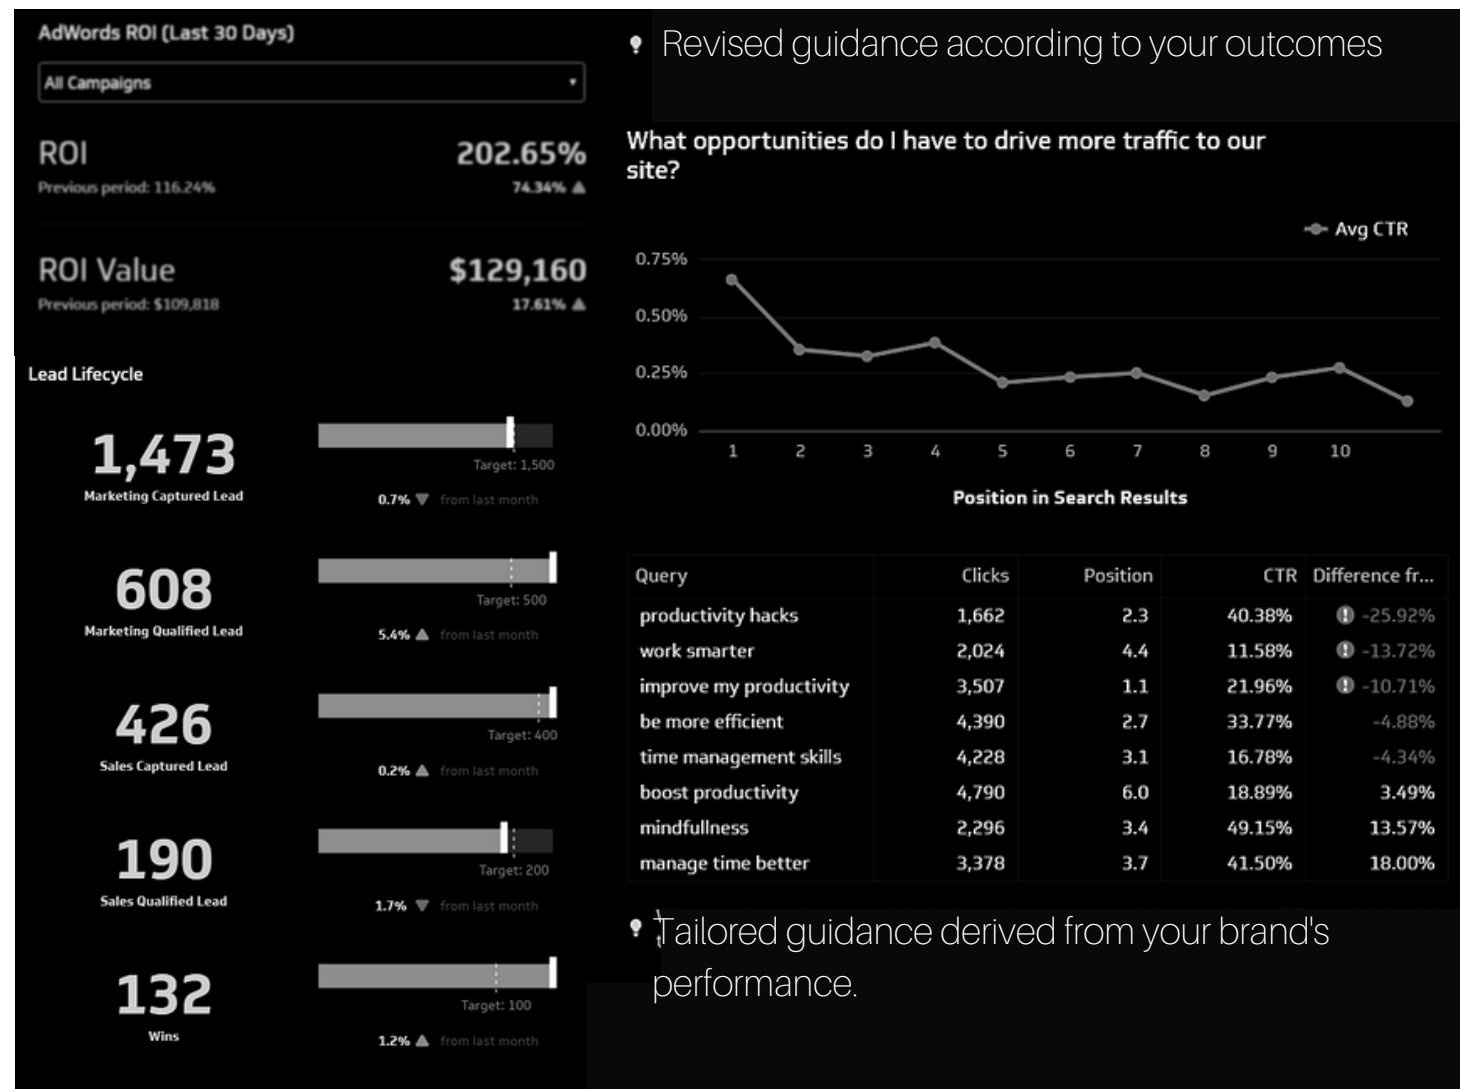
AdWords ROI (Last 30 Days)

All Campaigns

ROI
Previous period: 116.24%
202.65%
74.34% ▲

ROI Value
Previous period: $109,818
$129,160
17.61% ▲

Lead Lifecycle

1,473
Marketing Captured Lead
Target: 1,500
0.7% ▼ from last month

608
Marketing Qualified Lead
Target: 500
5.4% ▲ from last month

426
Sales Captured Lead
Target: 400
0.2% ▲ from last month

190
Sales Qualified Lead
Target: 200
1.7% ▼ from last month

132
Wins
Target: 100
1.2% ▲ from last month

Revised guidance according to your outcomes

What opportunities do I have to drive more traffic to our site?

Avg CTR

0.75%
0.50%
0.25%
0.00%
1 2 3 4 5 6 7 8 9 10

Position in Search Results

| Query | Clicks | Position | CTR | Difference fr... |
|---|---|---|---|---|
| productivity hacks | 1,662 | 2.3 | 40.38% | -25.92% |
| work smarter | 2,024 | 4.4 | 11.58% | -13.72% |
| improve my productivity | 3,507 | 1.1 | 21.96% | -10.71% |
| be more efficient | 4,390 | 2.7 | 33.77% | -4.88% |
| time management skills | 4,228 | 3.1 | 16.78% | -4.34% |
| boost productivity | 4,790 | 6.0 | 18.89% | 3.49% |
| mindfullness | 2,296 | 3.4 | 49.15% | 13.57% |
| manage time better | 3,378 | 3.7 | 41.50% | 18.00% |

Tailored guidance derived from your brand's performance.